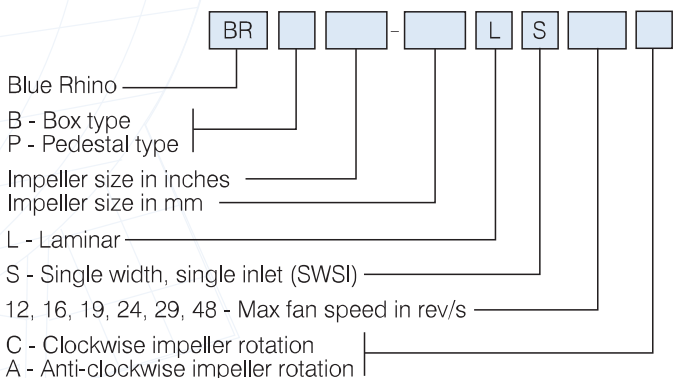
BR - L S

Blue Rhino

B - Box type
P - Pedestal type

Impeller size in inches
Impeller size in mm

L - Laminar

S - Single width, single inlet (SWSI)

12, 16, 19, 24, 29, 48 - Max fan speed in rev/s

C - Clockwise impeller rotation
A - Anti-clockwise impeller rotation